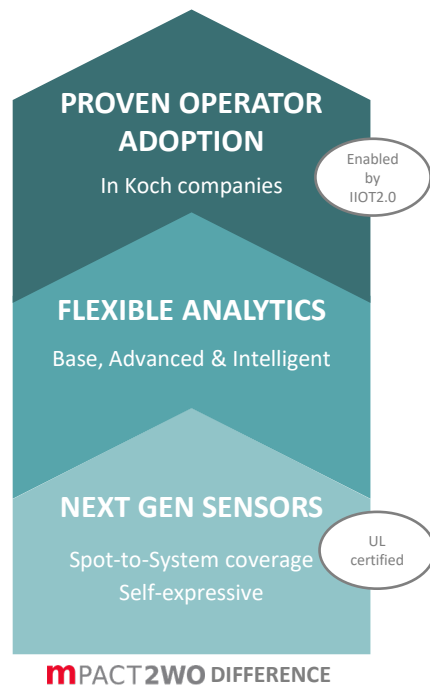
PROVEN OPERATOR ADOPTION

In Koch companies

Enabled by IIOT2.0

FLEXIBLE ANALYTICS

Base, Advanced & Intelligent

NEXT GEN SENSORS

Spot-to-System coverage
Self-expressive

UL certified

mPACT2WO DIFFERENCE